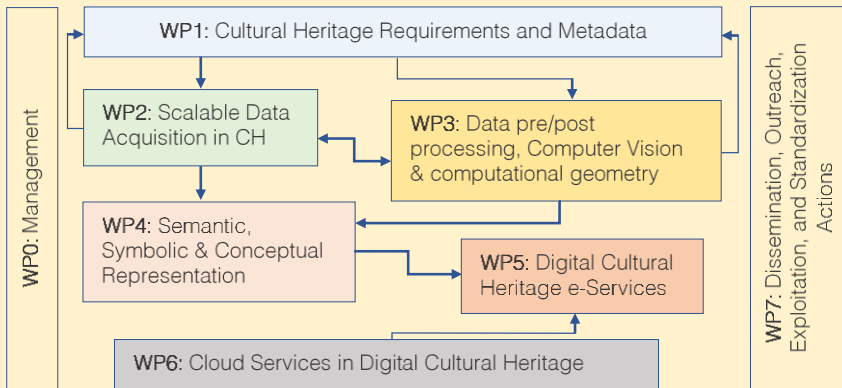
WP0: Management

WP1: Cultural Heritage Requirements and Metadata

WP2: Scalable Data Acquisition in CH

WP3: Data pre/post processing, Computer Vision & computational geometry

WP4: Semantic, Symbolic & Conceptual Representation

WP5: Digital Cultural Heritage e-Services

WP6: Cloud Services in Digital Cultural Heritage

WP7: Dissemination, Outreach, Exploitation, and Standardization Actions